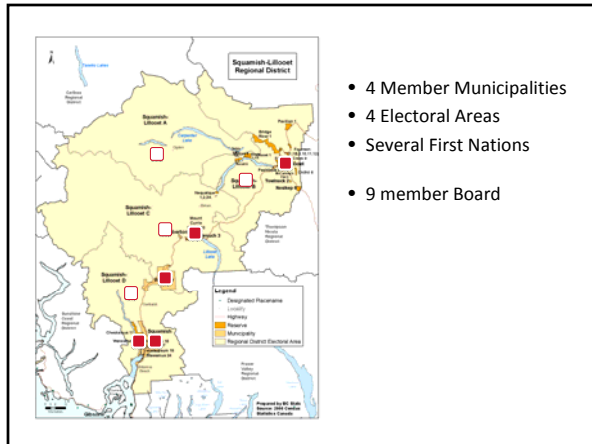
Squamish-Lillooet Regional District

Squamish-Lillooet A

Squamish-Lillooet B

Squamish-Lillooet C

Squamish-Lillooet D

Squamish

Legend
Designated Placename
Locality
Highway
Reserve
Municipality
Regional District Electoral Area

Prepared by BC Stats
Source: 2006 Census
Statistics Canada

• 4 Member Municipalities
• 4 Electoral Areas
• Several First Nations

• 9 member Board